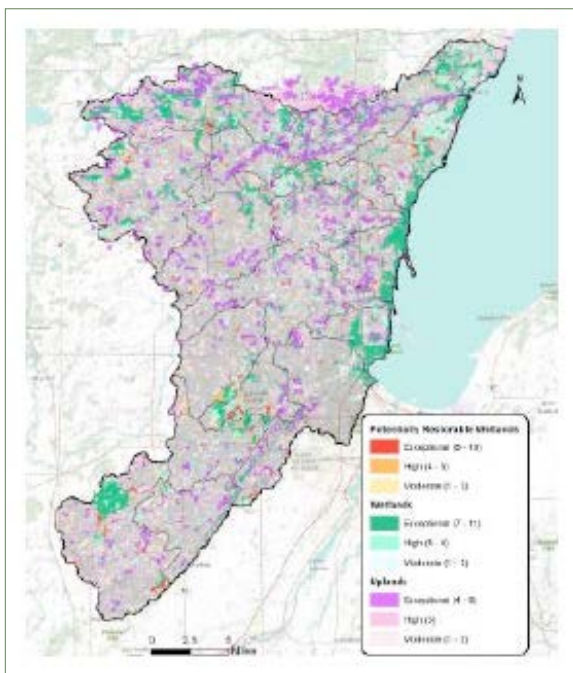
Potentially Restorable Wetlands
Exceptional (5 - 10)
High (4 - 5)
Moderate (1 - 3)
Wetlands
Exceptional (7 - 11)
High (5 - 6)
Moderate (1 - 3)
Uplands
Exceptional (4 - 8)
High (3)
Moderate (1 - 2)

N

0 2.5 5 Miles